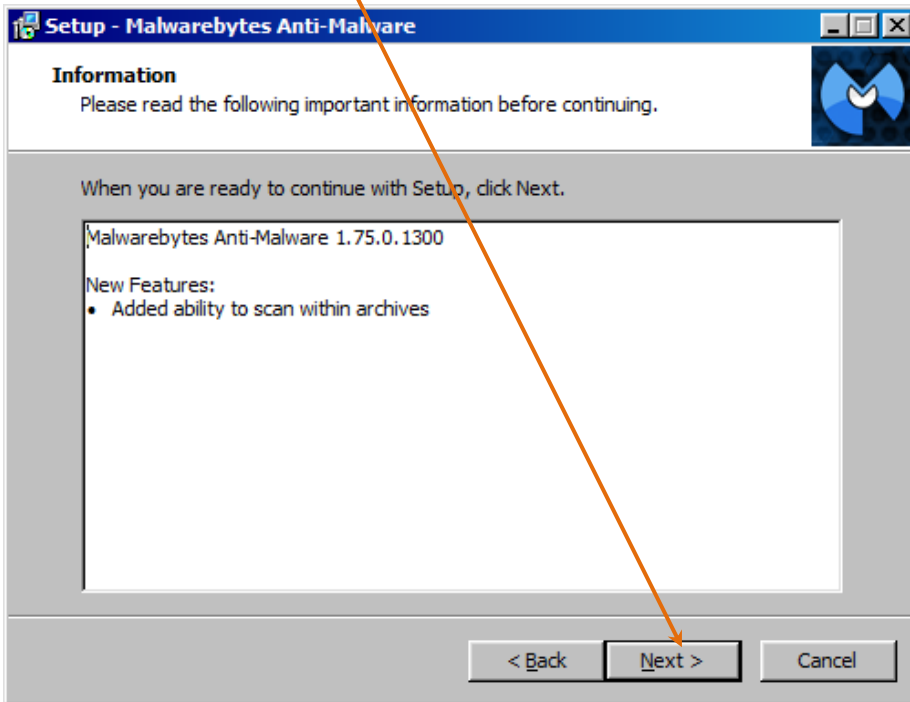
Setup - Malwarebytes Anti-Malware

Information
Please read the following important information before continuing.

When you are ready to continue with Setup, click Next.

Malwarebytes Anti-Malware 1.75.0.1300

New Features:
• Added ability to scan within archives

< Back
Next >
Cancel